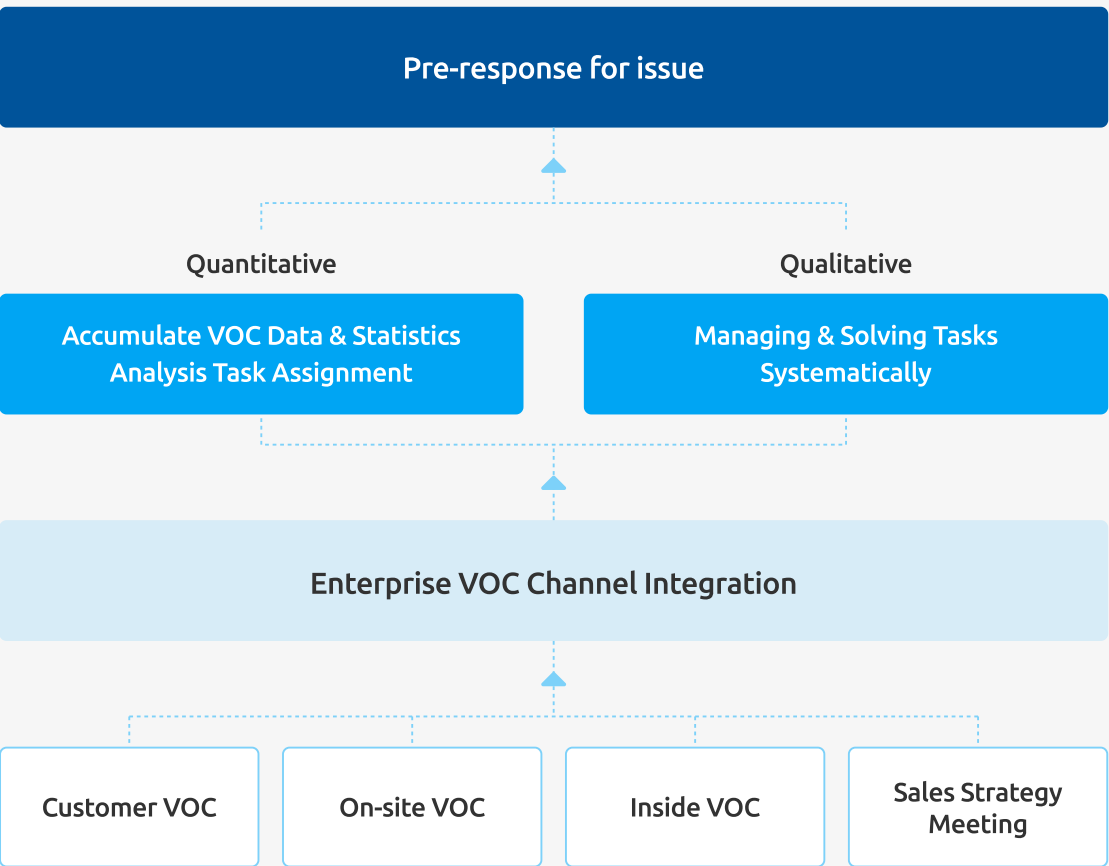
Pre-response for issue

Quantitative

Qualitative

Accumulate VOC Data & Statistics Analysis Task Assignment

Managing & Solving Tasks Systematically

Enterprise VOC Channel Integration

Customer VOC

On-site VOC

Inside VOC

Sales Strategy Meeting